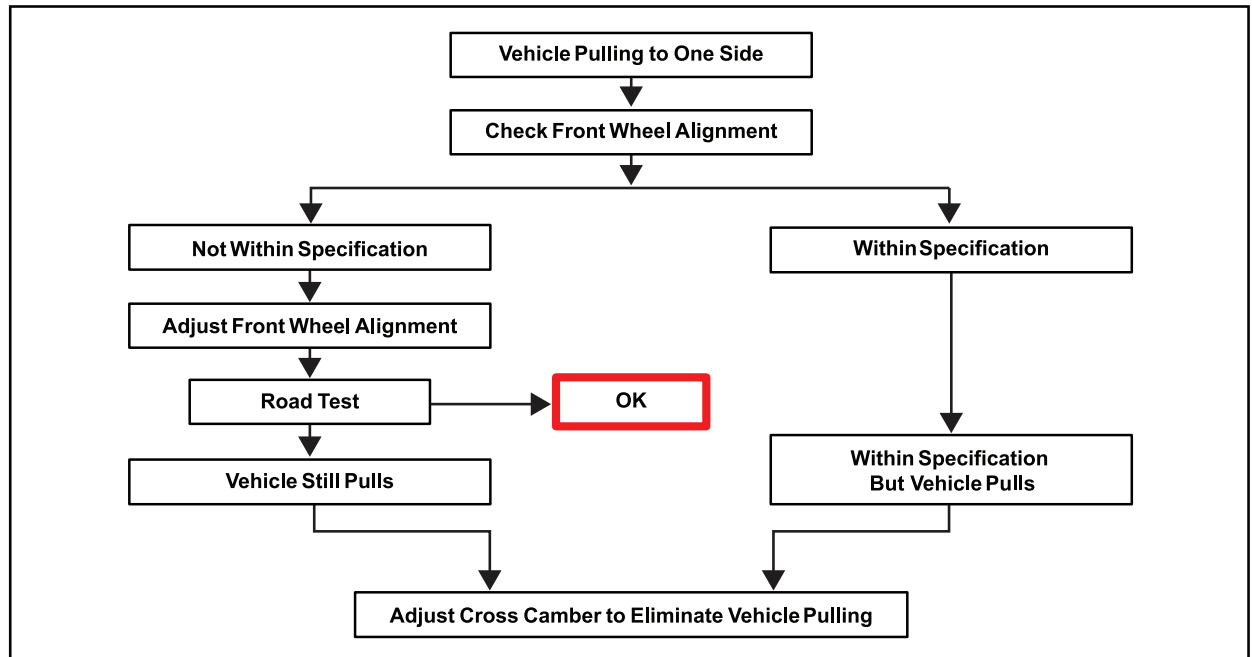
Vehicle Pulling to One Side

Check Front Wheel Alignment

Not Within Specification

Within Specification

Adjust Front Wheel Alignment

Road Test

OK

Vehicle Still Pulls

Within Specification But Vehicle Pulls

Adjust Cross Camber to Eliminate Vehicle Pulling